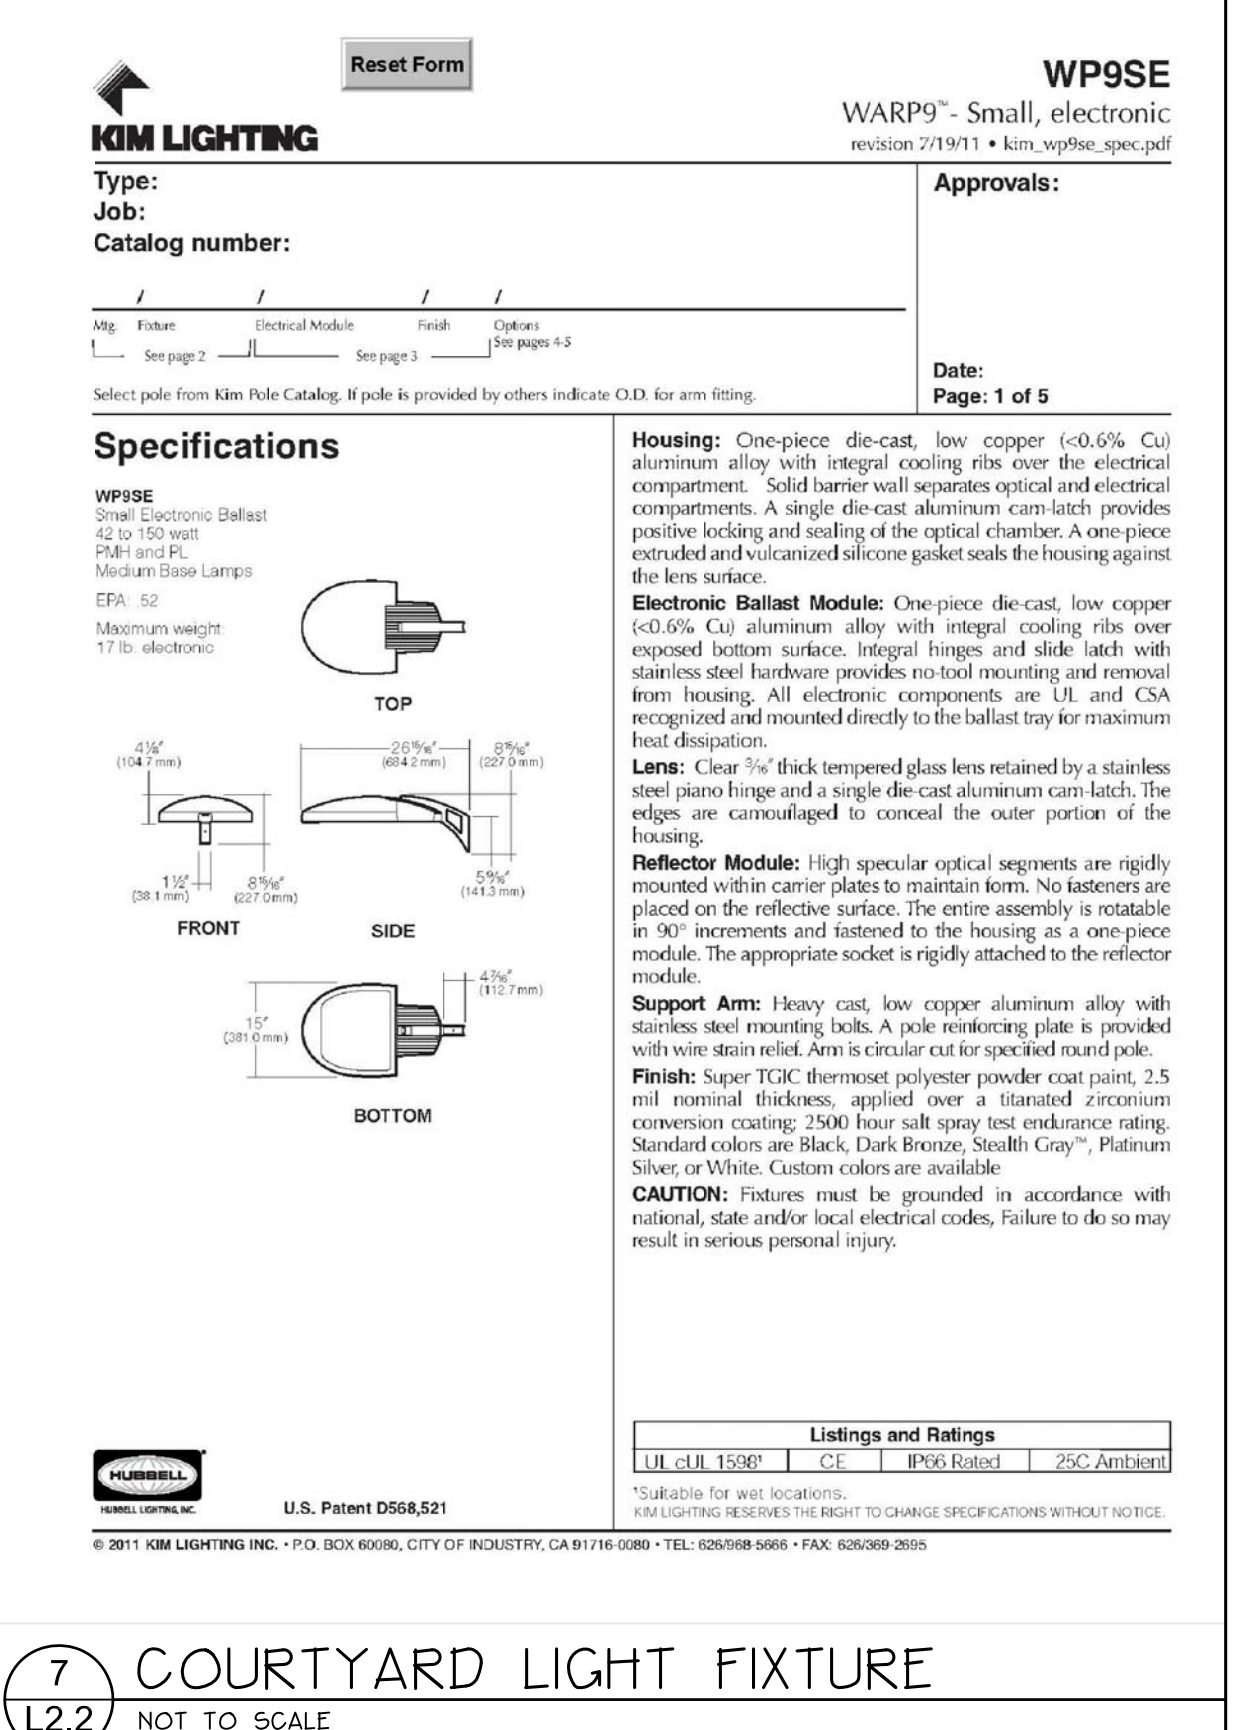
Reset Form

KIM LIGHTING

WP9SE
WARP9™- Small, electronic
revision 7/19/11 • kim_wp9se_spec.pdf

Type:
Job:
Catalog number:

Approvals:

/ / / /

Mtg. Fixture Electrical Module Finish Options

See page 2 See page 3 See pages 4-5

Select pole from Kim Pole Catalog. If pole is provided by others indicate O.D. for arm fitting.

Date:
Page: 1 of 5

Specifications

WP9SE
Small Electronic Ballast
42 to 150 watt
PMH and PL
Medium Base Lamps

EPA: .52

Maximum weight:
17 lb. electronic

TOP

$4\frac{1}{8}''$ (104.7 mm)

$1\frac{1}{2}''$ (38.1 mm)

$8\frac{15}{16}''$ (227.0mm)

FRONT

$26\frac{15}{16}''$ (684.2 mm)

$8\frac{15}{16}''$ (227.0 mm)

$5\frac{9}{16}''$ (141.3 mm)

SIDE

$4\frac{7}{16}''$ (112.7mm)

15" (381.0 mm)

BOTTOM

Housing: One-piece die-cast, low copper (<0.6% Cu) aluminum alloy with integral cooling ribs over the electrical compartment. Solid barrier wall separates optical and electrical compartments. A single die-cast aluminum cam-latch provides positive locking and sealing of the optical chamber. A one-piece extruded and vulcanized silicone gasket seals the housing against the lens surface.

Electronic Ballast Module: One-piece die-cast, low copper (<0.6% Cu) aluminum alloy with integral cooling ribs over exposed bottom surface. Integral hinges and slide latch with stainless steel hardware provides no-tool mounting and removal from housing. All electronic components are UL and CSA recognized and mounted directly to the ballast tray for maximum heat dissipation.

Lens: Clear $\frac{3}{16}''$ thick tempered glass lens retained by a stainless steel piano hinge and a single die-cast aluminum cam-latch. The edges are camouflaged to conceal the outer portion of the housing.

Reflector Module: High specular optical segments are rigidly mounted within carrier plates to maintain form. No fasteners are placed on the reflective surface. The entire assembly is rotatable in 90° increments and fastened to the housing as a one-piece module. The appropriate socket is rigidly attached to the reflector module.

Support Arm: Heavy cast, low copper aluminum alloy with stainless steel mounting bolts. A pole reinforcing plate is provided with wire strain relief. Arm is circular cut for specified round pole.

Finish: Super TGIC thermoset polyester powder coat paint, 2.5 mil nominal thickness, applied over a titanated zirconium conversion coating; 2500 hour salt spray test endurance rating. Standard colors are Black, Dark Bronze, Stealth Gray™, Platinum Silver, or White. Custom colors are available

CAUTION: Fixtures must be grounded in accordance with national, state and/or local electrical codes, Failure to do so may result in serious personal injury.

| Listings and Ratings | | | |
|---|---|---|---|
| UL cUL 1598¹ | CE | IP66 Rated | 25C Ambient |

¹Suitable for wet locations.
KIM LIGHTING RESERVES THE RIGHT TO CHANGE SPECIFICATIONS WITHOUT NOTICE.

HUBBELL
HUBBELL LIGHTING, INC.

U.S. Patent D568,521

© 2011 KIM LIGHTING INC. • P.O. BOX 60080, CITY OF INDUSTRY, CA 91716-0080 • TEL: 626/968-5666 • FAX: 626/369-2695

7
L2.2
COURTYARD LIGHT FIXTURE
NOT TO SCALE